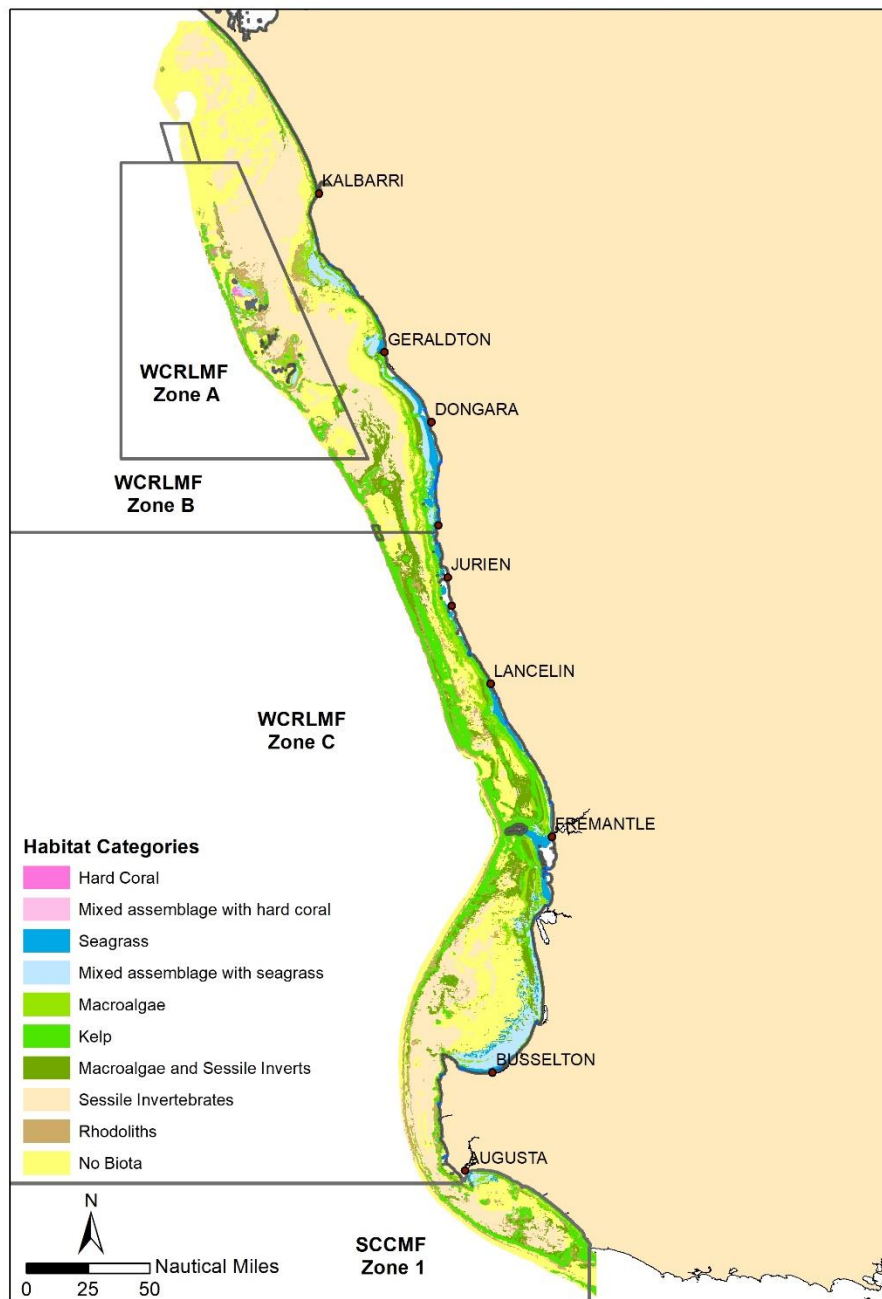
KALBARRI

GERALDTON

DONGARA

WCRLMF
Zone A

WCRLMF
Zone B

JURIEN

LANCELIN

WCRLMF
Zone C

FREMANTLE

BUSSELTON

AUGUSTA

Habitat Categories
Hard Coral
Mixed assemblage with hard coral
Seagrass
Mixed assemblage with seagrass
Macroalgae
Kelp
Macroalgae and Sessile Inverts
Sessile Invertebrates
Rhodoliths
No Biota

N

Nautical Miles
0 25 50

SCCMF
Zone 1